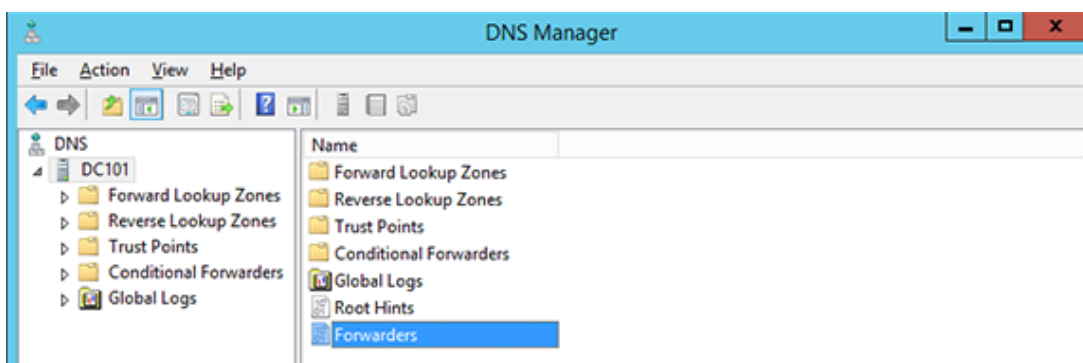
DNS Manager

File Action View Help

DNS
DC101
Forward Lookup Zones
Reverse Lookup Zones
Trust Points
Conditional Forwarders
Global Logs

Name
Forward Lookup Zones
Reverse Lookup Zones
Trust Points
Conditional Forwarders
Global Logs
Root Hints
Forwarders